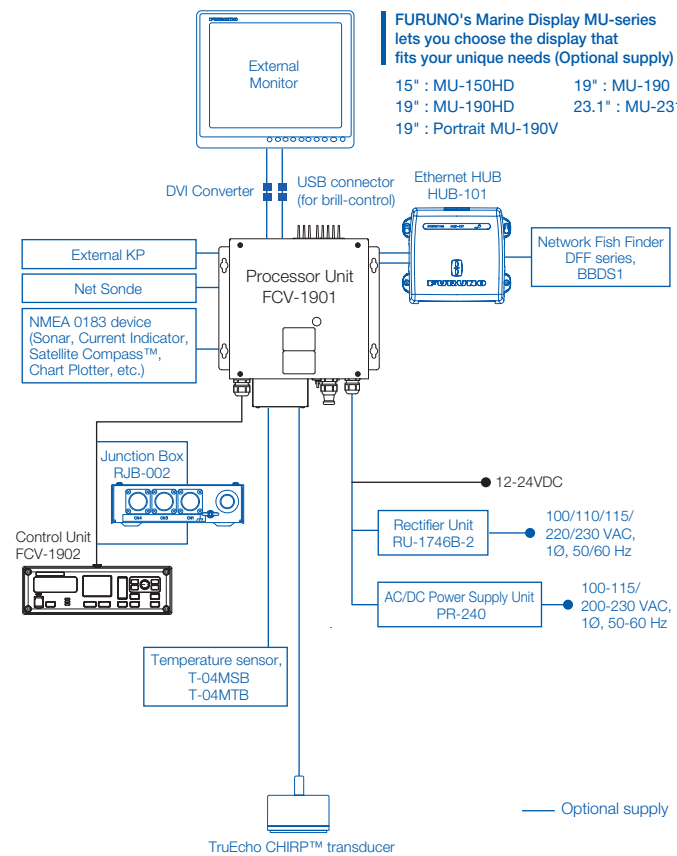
FURUNO's Marine Display MU-series lets you choose the display that fits your unique needs (Optional supply)

15" : MU-150HD
19" : MU-190HD
19" : Portrait MU-190V
19" : MU-190
23.1" : MU-23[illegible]

External Monitor

DVI Converter

USB connector (for brill-control)

Ethernet HUB HUB-101

External KP

Net Sonde

NMEA 0183 device (Sonar, Current Indicator, Satellite Compass™, Chart Plotter, etc.)

Processor Unit FCV-1901

Network Fish Finder DFF series, BBDS1

FURUNO

Junction Box RJB-002

Control Unit FCV-1902

12-24VDC

Rectifier Unit RU-1746B-2

100/110/115/ 220/230 VAC, 1Ø, 50/60 Hz

AC/DC Power Supply Unit PR-240

100-115/ 200-230 VAC, 1Ø, 50-60 Hz

Temperature sensor, T-04MSB T-04MTB

Optional supply

TruEcho CHIRP™ transducer